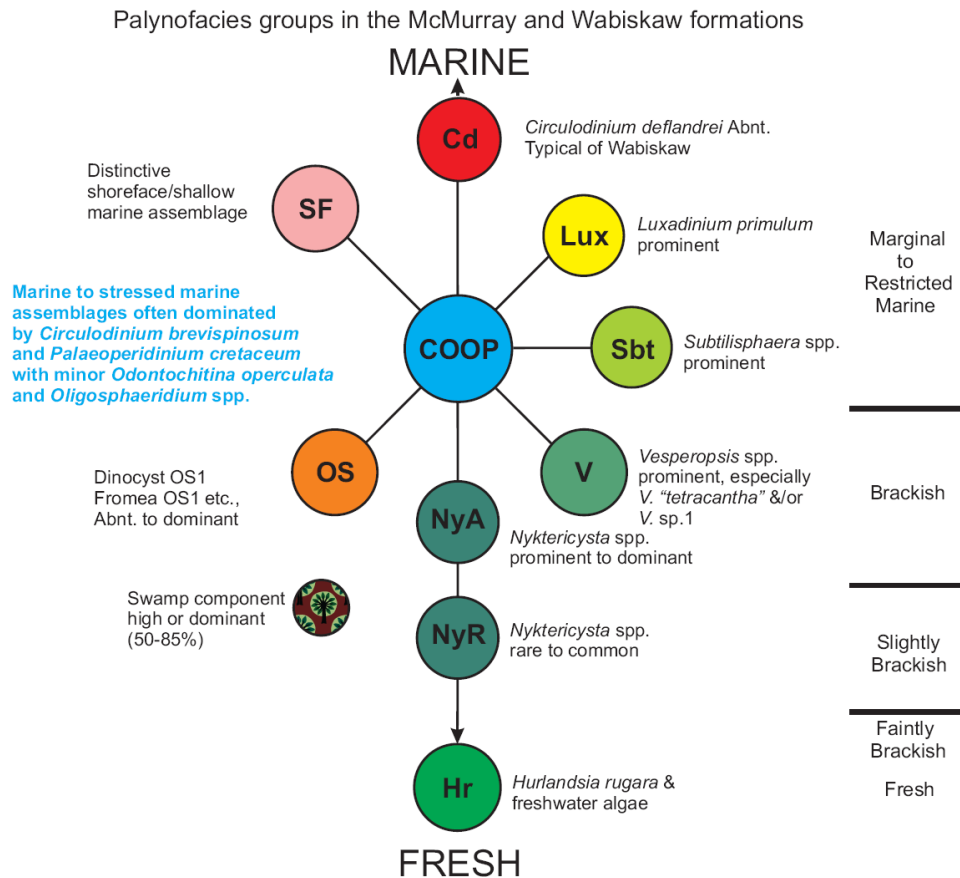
Palynofacies groups in the McMurray and Wabiskaw formations

MARINE

Cd

Circulodinium deflandrei Abnt. Typical of Wabiskaw

Distinctive shoreface/shallow marine assemblage

SF

Lux

Luxadinium primulum prominent

Marginal to Restricted Marine

Marine to stressed marine assemblages often dominated by Circulodinium brevispinosum and Palaeoperidinium cretaceum with minor Odontochitina operculata and Oligosphaeridium spp.

COOP

Sbt

Subtilisphaera spp. prominent

OS

V

Vesperopsis spp. prominent, especially V. "tetracantha" &/or V. sp.1

Brackish

Dinocyst OS1 Fromea OS1 etc., Abnt. to dominant

NyA

Nyktericysta spp. prominent to dominant

Swamp component high or dominant (50-85%)

NyR

Nyktericysta spp. rare to common

Slightly Brackish

Faintly Brackish

Hr

Hurlandsia rugara & freshwater algae

Fresh

FRESH